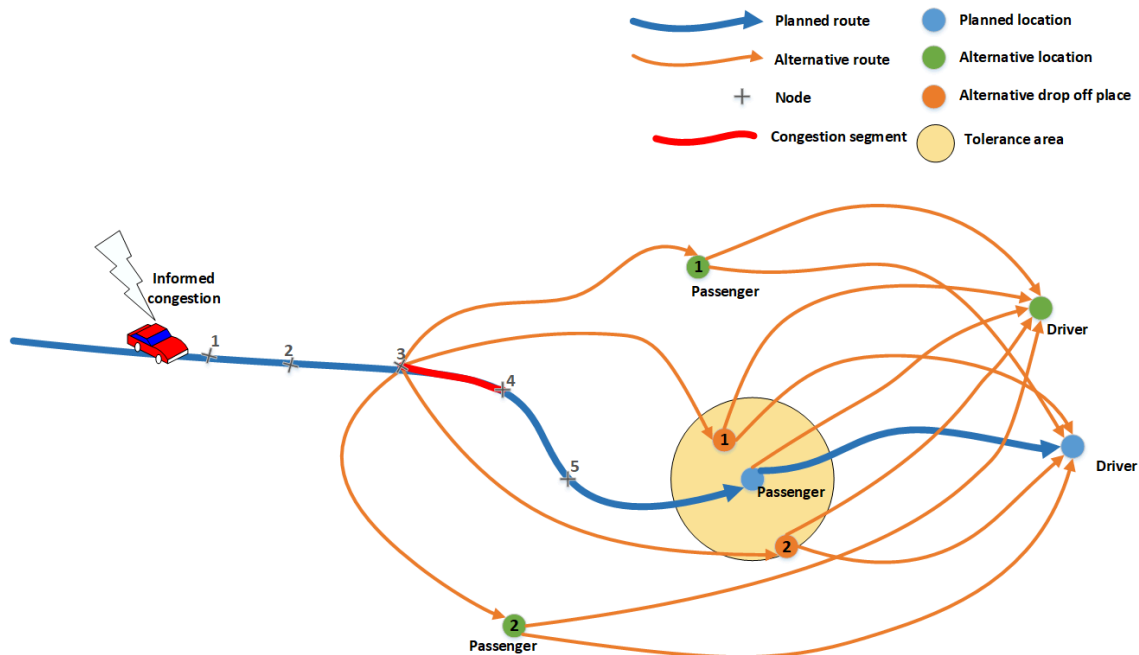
Planned route
Planned location
Alternative route
Alternative location
Node
Alternative drop off place
Congestion segment
Tolerance area

Informed congestion
1
2
3
4
5
1
Passenger
Driver
1
Passenger
Driver
2
2
Passenger